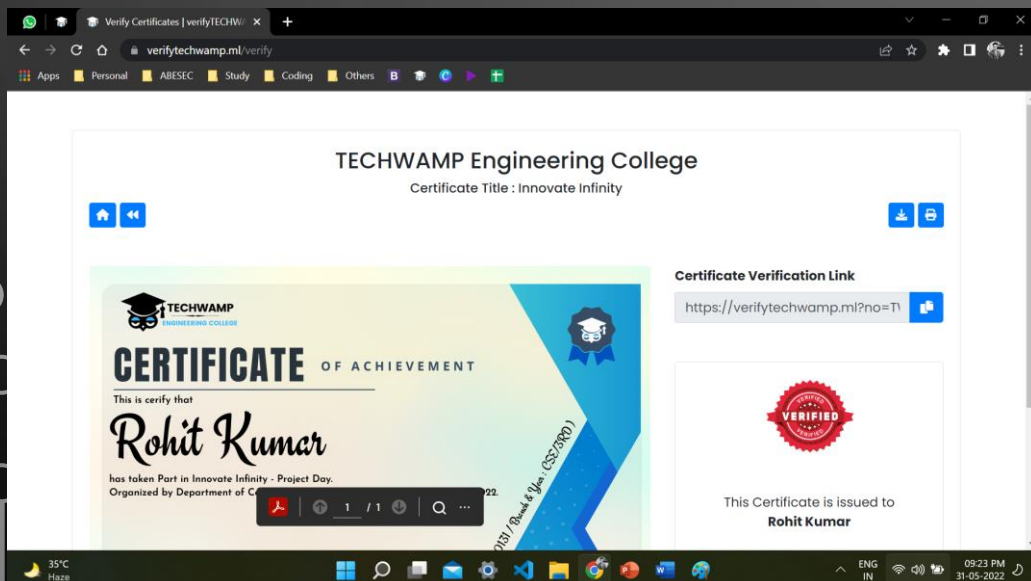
Verify Certificates | verifyTECHW/ ×

verifytechwamp.ml/verify

Apps Personal ABESEC Study Coding Others

TECHWAMP Engineering College

Certificate Title : Innovate Infinity

TECHWAMP ENGINEERING COLLEGE

CERTIFICATE OF ACHIEVEMENT

This is cerify that

Rohit Kumar

has taken Part in Innovate Infinity - Project Day. Organized by Department of C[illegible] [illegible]22.

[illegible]0131 / Branch & Year : CSE/3RD )

1 / 1

Certificate Verification Link

https://verifytechwamp.ml?no=T\

VERIFIED VERIFIED VERIFIED

This Certificate is issued to
Rohit Kumar

35°C Haze

ENG IN

09:23 PM 31-05-2022